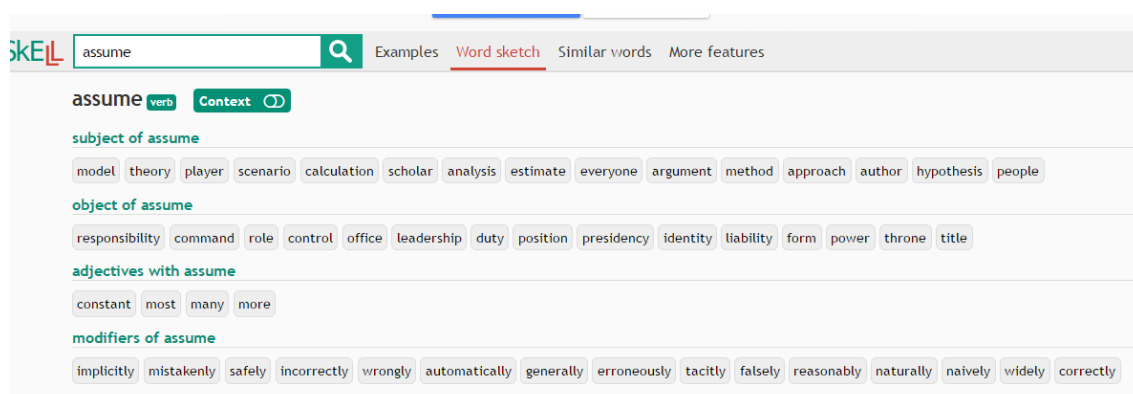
SkELL assume

Examples Word sketch Similar words More features

assume verb Context

subject of assume

model theory player scenario calculation scholar analysis estimate everyone argument method approach author hypothesis people

object of assume

responsibility command role control office leadership duty position presidency identity liability form power throne title

adjectives with assume

constant most many more

modifiers of assume

implicitly mistakenly safely incorrectly wrongly automatically generally erroneously tacitly falsely reasonably naturally naively widely correctly